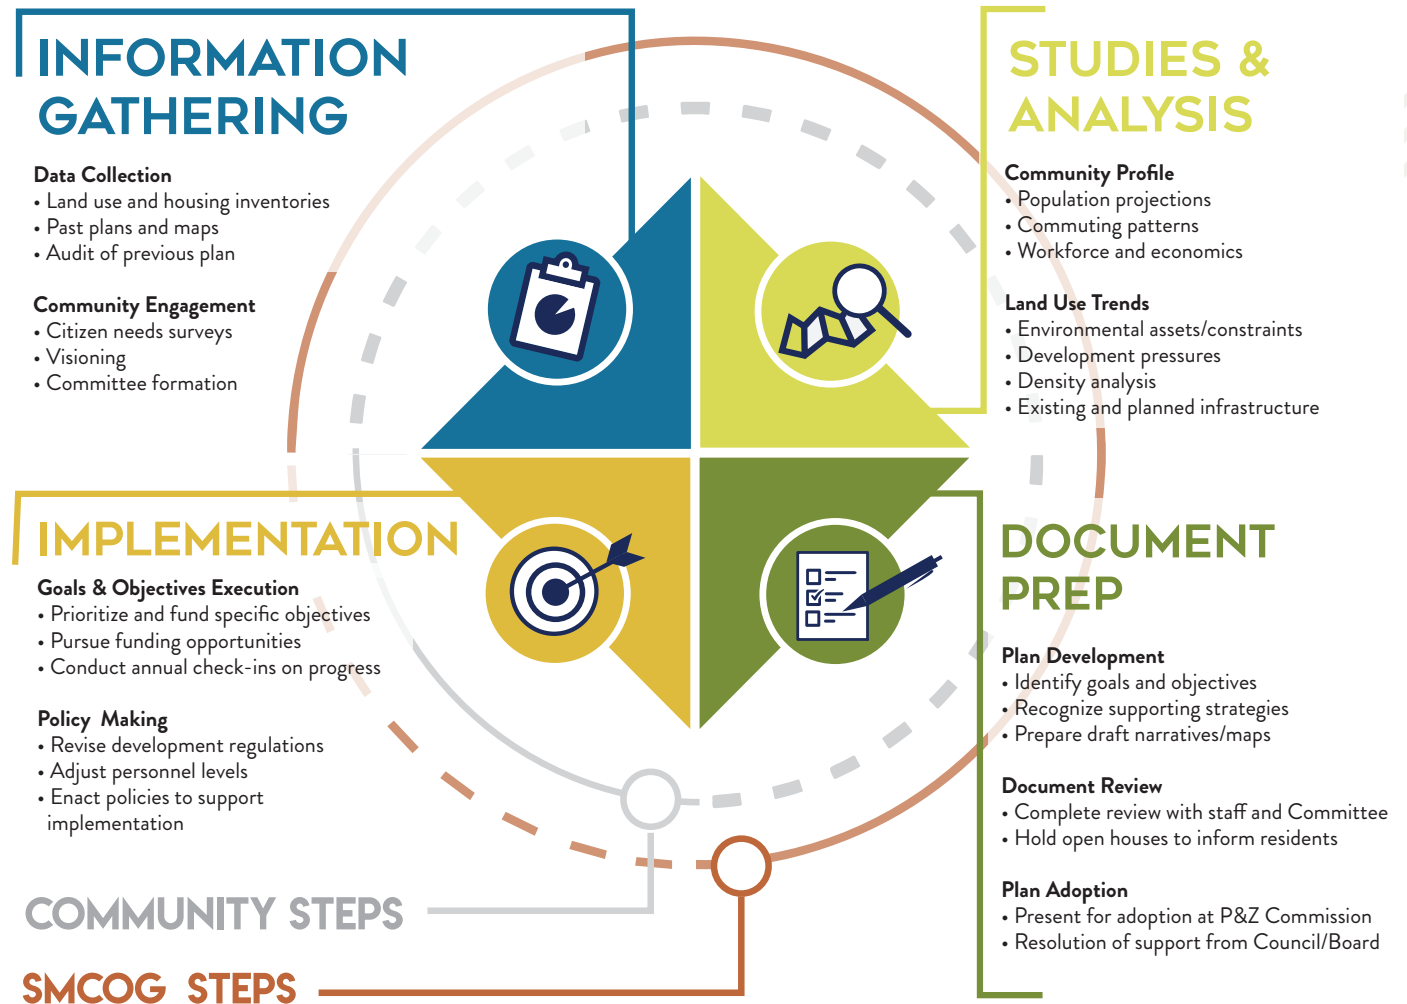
INFORMATION GATHERING

Data Collection
• Land use and housing inventories
• Past plans and maps
• Audit of previous plan

Community Engagement
• Citizen needs surveys
• Visioning
• Committee formation

STUDIES & ANALYSIS

Community Profile
• Population projections
• Commuting patterns
• Workforce and economics

Land Use Trends
• Environmental assets/constraints
• Development pressures
• Density analysis
• Existing and planned infrastructure

IMPLEMENTATION

Goals & Objectives Execution
• Prioritize and fund specific objectives
• Pursue funding opportunities
• Conduct annual check-ins on progress

Policy Making
• Revise development regulations
• Adjust personnel levels
• Enact policies to support implementation

DOCUMENT PREP

Plan Development
• Identify goals and objectives
• Recognize supporting strategies
• Prepare draft narratives/maps

Document Review
• Complete review with staff and Committee
• Hold open houses to inform residents

Plan Adoption
• Present for adoption at P&Z Commission
• Resolution of support from Council/Board

COMMUNITY STEPS

SMCOG STEPS